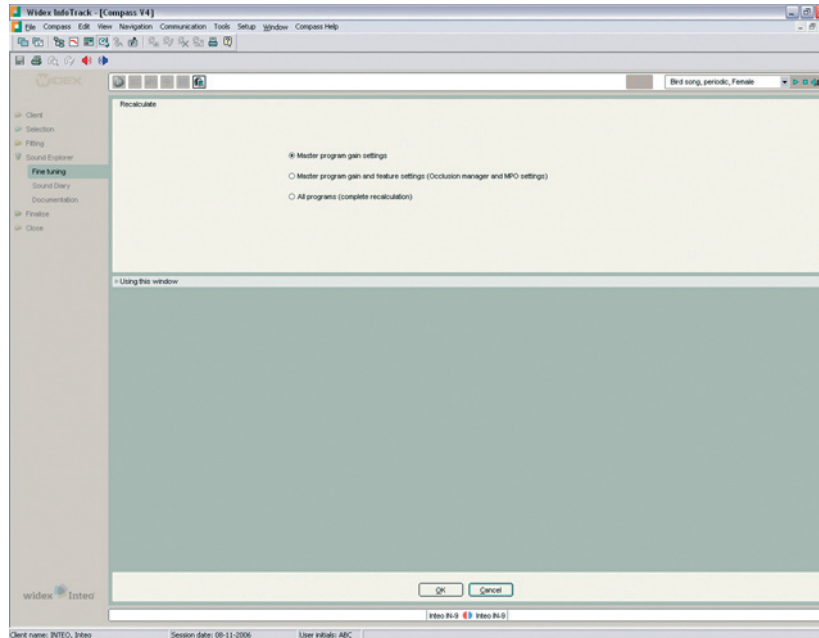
Widex InfoTrack - [Compass V4]

File Compass Edit View Navigation Communication Tools Setup Window Compass Help

WIDEX

Bird song, periodic, Female

Client
Selection
Fitting
Sound Explorer
Fine tuning
Sound Diary
Documentation
Finalise
Close

Recalculate

Master program gain settings

Master program gain and feature settings (Occlusion manager and MPO settings)

All programs (complete recalculation)

Using this window

widex Inteo

OK Cancel

Inteo IN-9 Inteo IN-9

Client name: INTEO, Inteo Session date: 08-11-2006 User initials: ABC